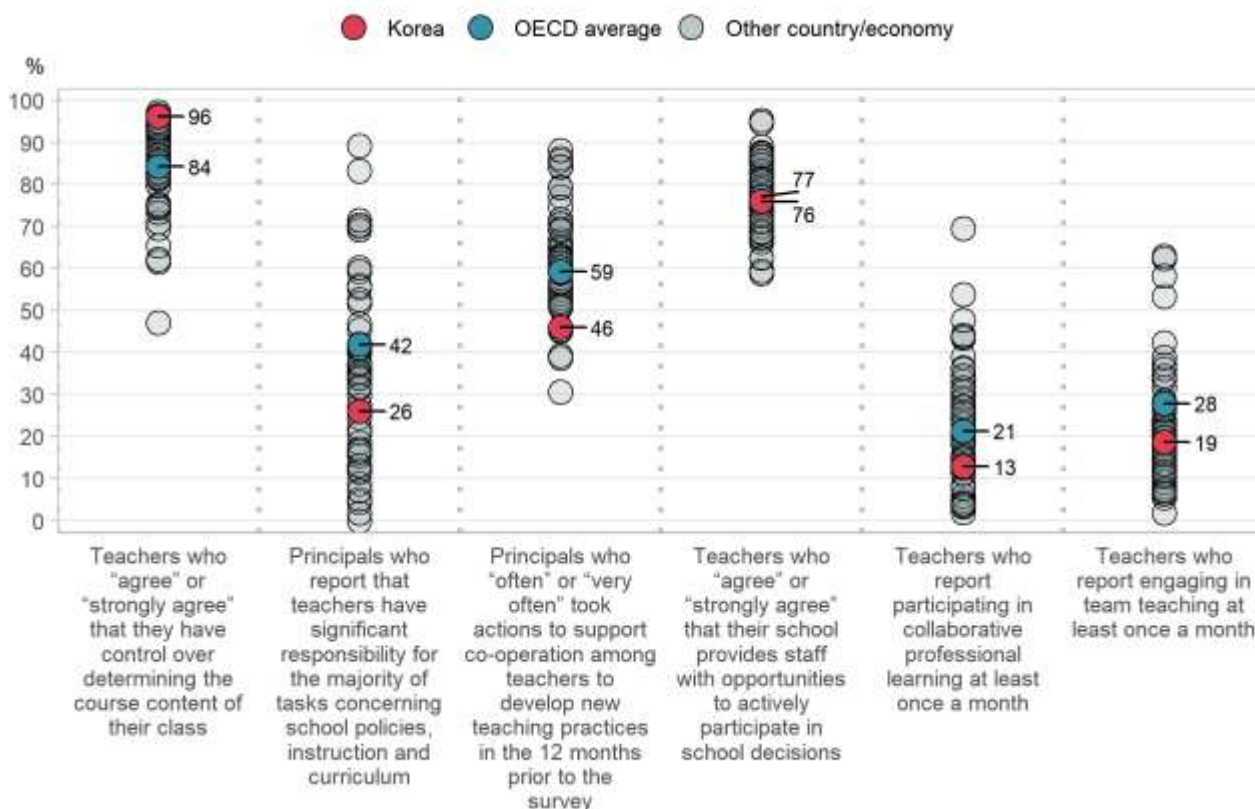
Korea OECD average Other country/economy

%

100
90
80
70
60
50
40
30
20
10
0

96
84
42
26
59
46
77
76
21
13
28
19

Teachers who "agree" or "strongly agree" that they have control over determining the course content of their class

Principals who report that teachers have significant responsibility for the majority of tasks concerning school policies, instruction and curriculum

Principals who "often" or "very often" took actions to support co-operation among teachers to develop new teaching practices in the 12 months prior to the survey

Teachers who "agree" or "strongly agree" that their school provides staff with opportunities to actively participate in school decisions

Teachers who report participating in collaborative professional learning at least once a month

Teachers who report engaging in team teaching at least once a month